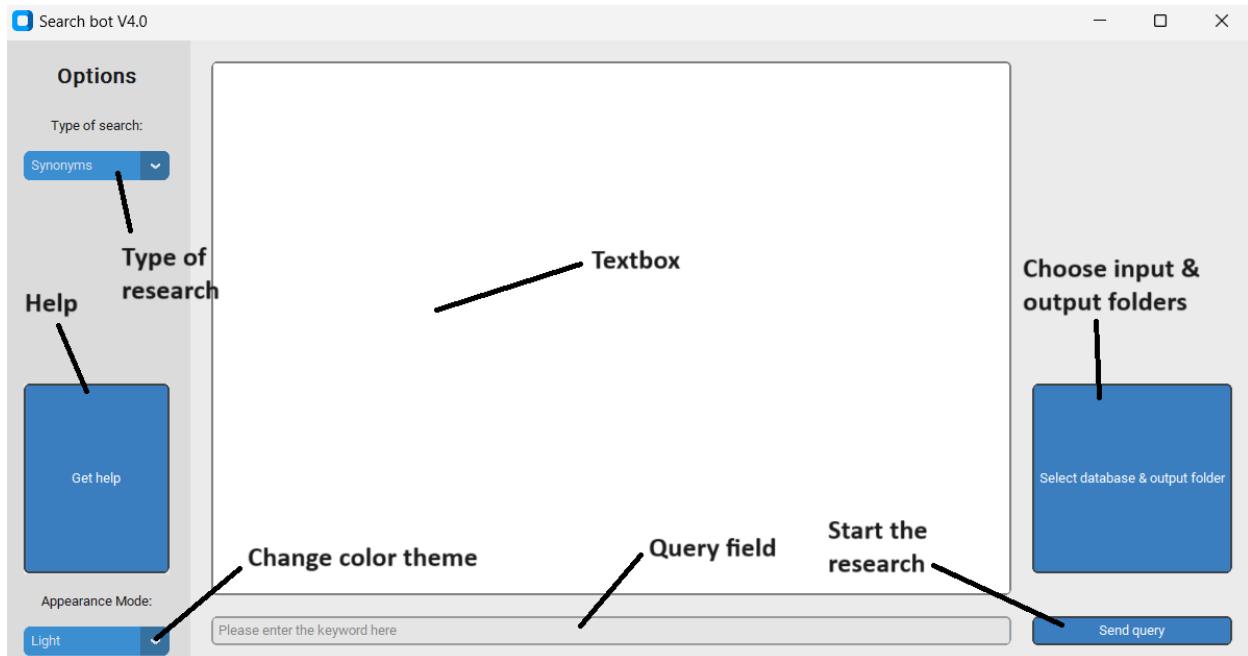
Search bot V4.0

Options

Type of search:

Synonyms

Type of research

Textbox

Choose input & output folders

Help

Get help

Select database & output folder

Start the research

Change color theme

Query field

Appearance Mode:

Light

Please enter the keyword here

Send query